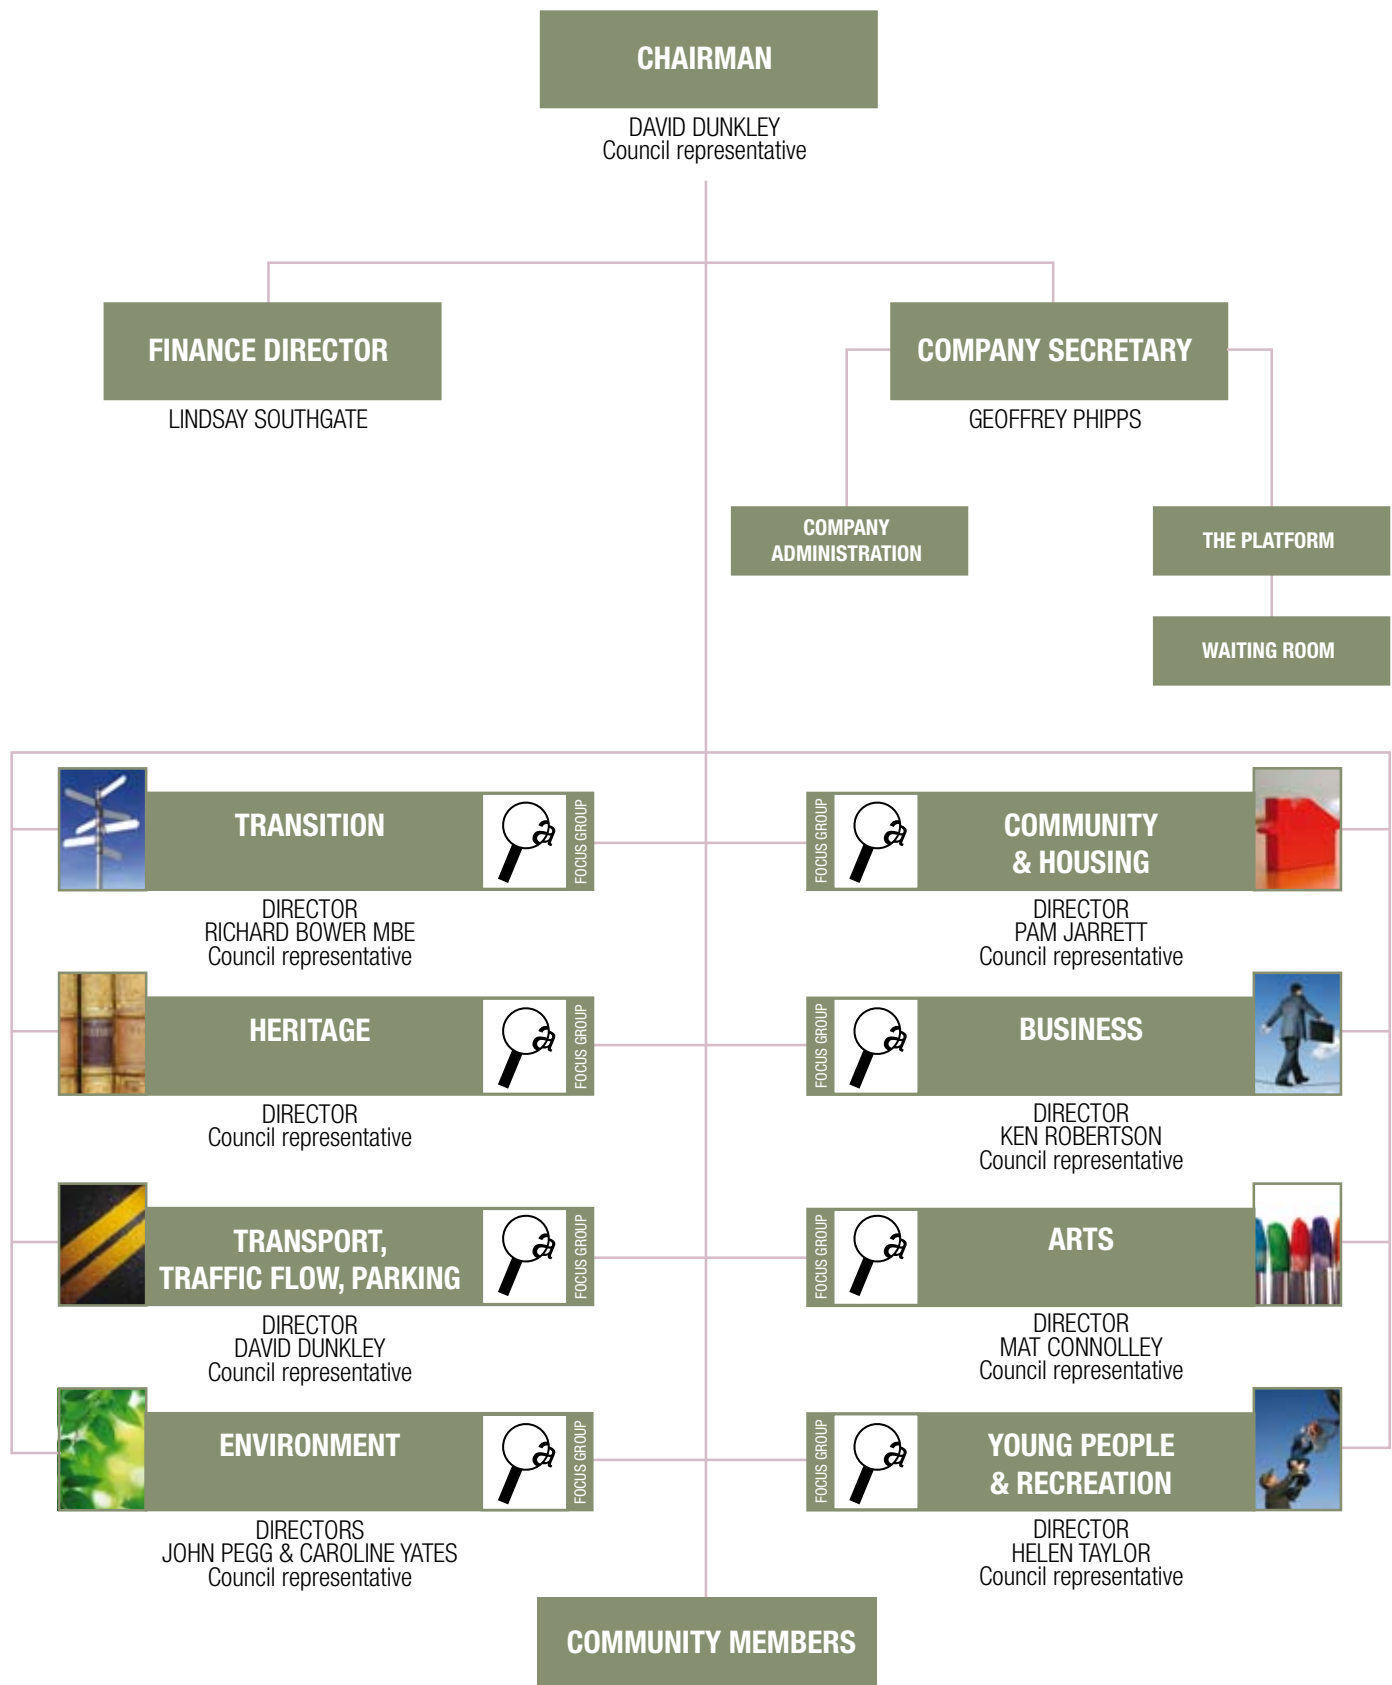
CHAIRMAN
DAVID DUNKLEY
Council representative

FINANCE DIRECTOR
LINDSAY SOUTHGATE

COMPANY SECRETARY
GEOFFREY PHIPPS

COMPANY ADMINISTRATION

THE PLATFORM

WAITING ROOM

TRANSITION
FOCUS GROUP
DIRECTOR
RICHARD BOWER MBE
Council representative

FOCUS GROUP
COMMUNITY & HOUSING
DIRECTOR
PAM JARRETT
Council representative

HERITAGE
FOCUS GROUP
DIRECTOR
Council representative

FOCUS GROUP
BUSINESS
DIRECTOR
KEN ROBERTSON
Council representative

TRANSPORT, TRAFFIC FLOW, PARKING
FOCUS GROUP
DIRECTOR
DAVID DUNKLEY
Council representative

FOCUS GROUP
ARTS
DIRECTOR
MAT CONNOLLEY
Council representative

ENVIRONMENT
FOCUS GROUP
DIRECTORS
JOHN PEGG & CAROLINE YATES
Council representative

FOCUS GROUP
YOUNG PEOPLE & RECREATION
DIRECTOR
HELEN TAYLOR
Council representative

COMMUNITY MEMBERS